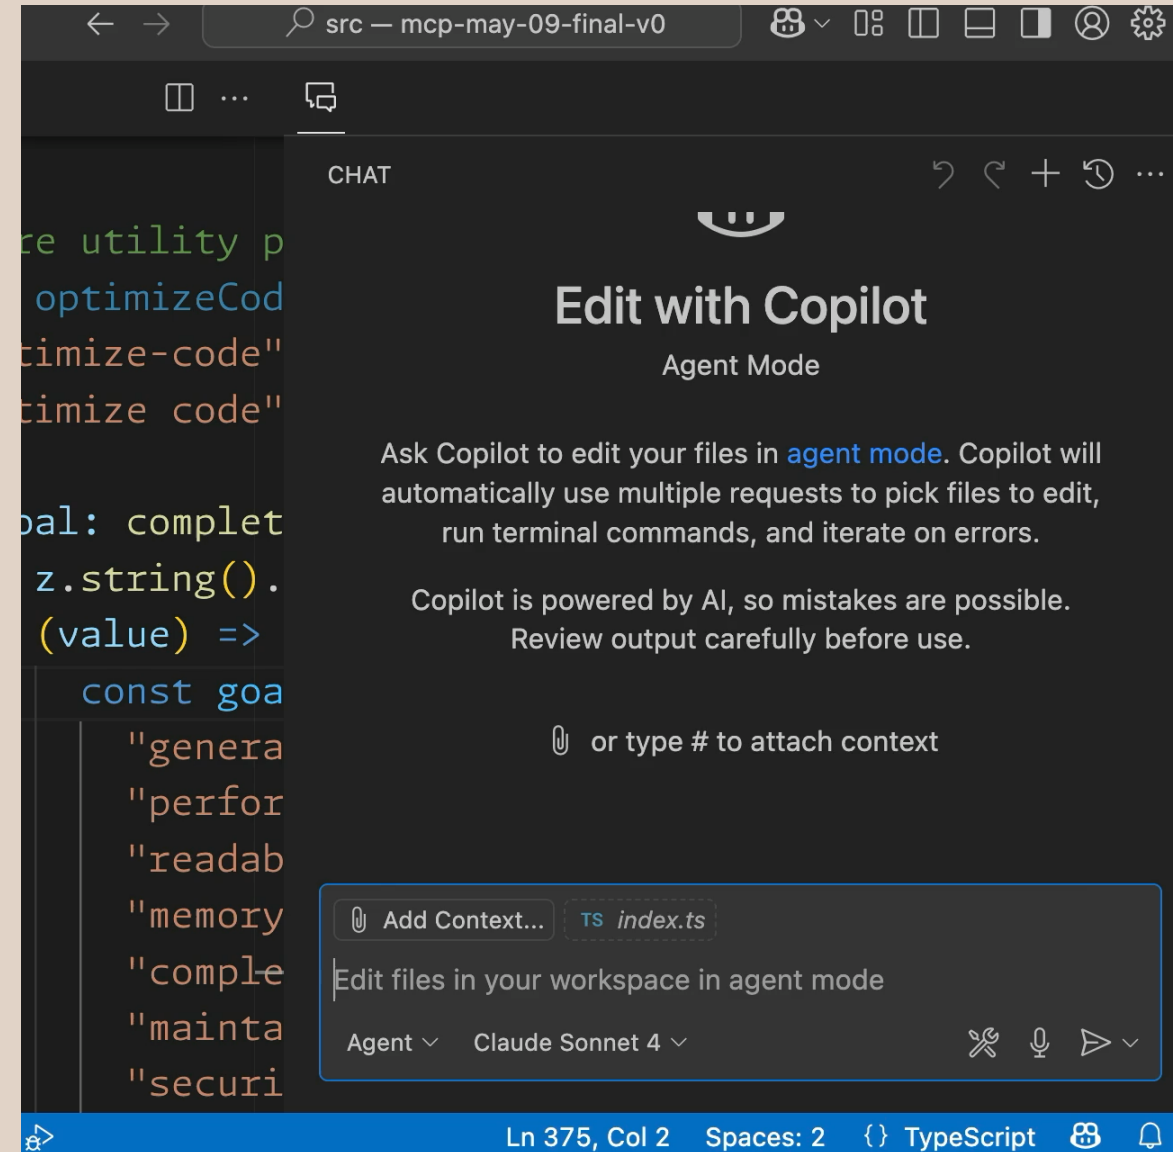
src — mcp-may-09-final-v0

CHAT

re utility p
optimizeCod
timize-code"
timize code"

oal: complet
z.string().
(value) =>
const goa
"genera
"perfor
"readab
"memory
"comple
"mainta
"securi

Edit with Copilot

Agent Mode

Ask Copilot to edit your files in agent mode. Copilot will automatically use multiple requests to pick files to edit, run terminal commands, and iterate on errors.

Copilot is powered by AI, so mistakes are possible. Review output carefully before use.

or type # to attach context

Add Context...  TS index.ts

Edit files in your workspace in agent mode

Agent  Claude Sonnet 4

Ln 375, Col 2  Spaces: 2  {} TypeScript